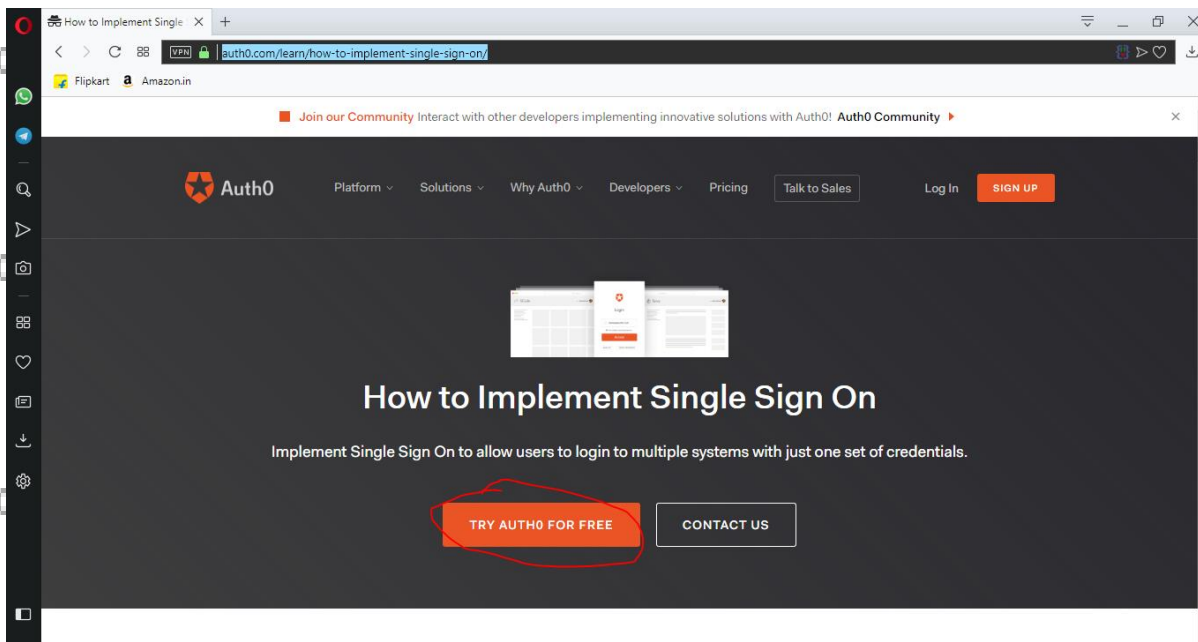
How to Implement Single ×
+
VPN auth0.com/learn/how-to-implement-single-sign-on/
Flipkart Amazon.in

Join our Community Interact with other developers implementing innovative solutions with Auth0! Auth0 Community ×

Auth0 Platform Solutions Why Auth0 Developers Pricing Talk to Sales Log In SIGN UP

How to Implement Single Sign On

Implement Single Sign On to allow users to login to multiple systems with just one set of credentials.

TRY AUTH0 FOR FREE CONTACT US